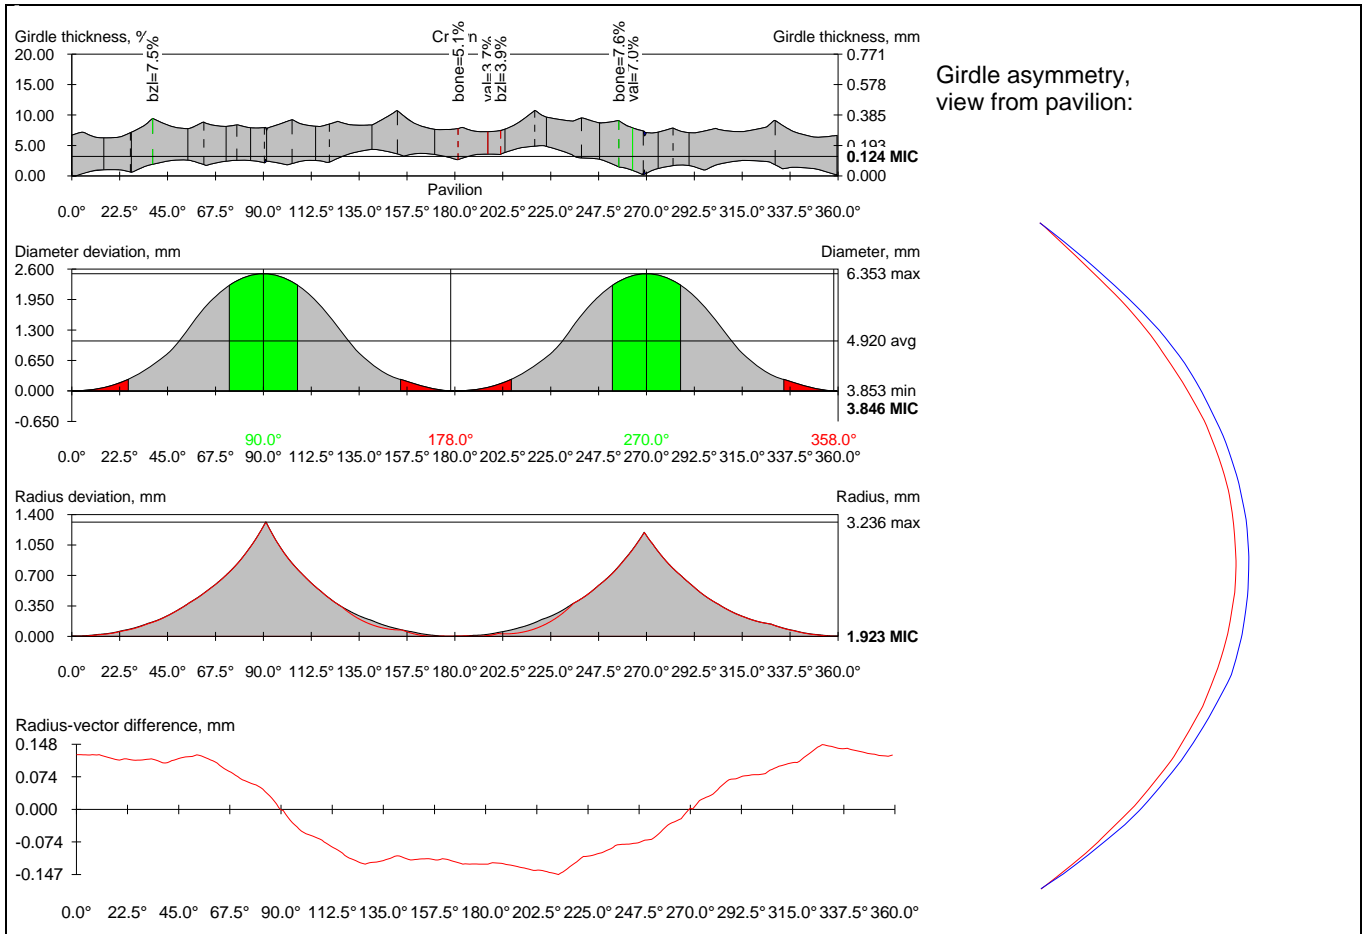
Girdle thickness, %

Girdle thickness, mm

20.00
15.00
10.00
5.00
0.00

bzl=7.5%

Cr
bone=5.1%
val=3.7%
bzl=3.9%

bone=7.6%
val=7.0%

0.771
0.578
0.385
0.193
0.124 MIC
0.000

Pavilion

0.0° 22.5° 45.0° 67.5° 90.0° 112.5° 135.0° 157.5° 180.0° 202.5° 225.0° 247.5° 270.0° 292.5° 315.0° 337.5° 360.0°

Girdle asymmetry, view from pavilion:

Diameter deviation, mm

Diameter, mm

2.600
1.950
1.300
0.650
0.000
-0.650

6.353 max
4.920 avg
3.853 min
3.846 MIC

90.0° 178.0° 270.0° 358.0°

0.0° 22.5° 45.0° 67.5° 90.0° 112.5° 135.0° 157.5° 180.0° 202.5° 225.0° 247.5° 270.0° 292.5° 315.0° 337.5° 360.0°

Radius deviation, mm

Radius, mm

1.400
1.050
0.700
0.350
0.000

3.236 max
1.923 MIC

0.0° 22.5° 45.0° 67.5° 90.0° 112.5° 135.0° 157.5° 180.0° 202.5° 225.0° 247.5° 270.0° 292.5° 315.0° 337.5° 360.0°

Radius-vector difference, mm

0.148
0.074
0.000
-0.074
-0.147

0.0° 22.5° 45.0° 67.5° 90.0° 112.5° 135.0° 157.5° 180.0° 202.5° 225.0° 247.5° 270.0° 292.5° 315.0° 337.5° 360.0°